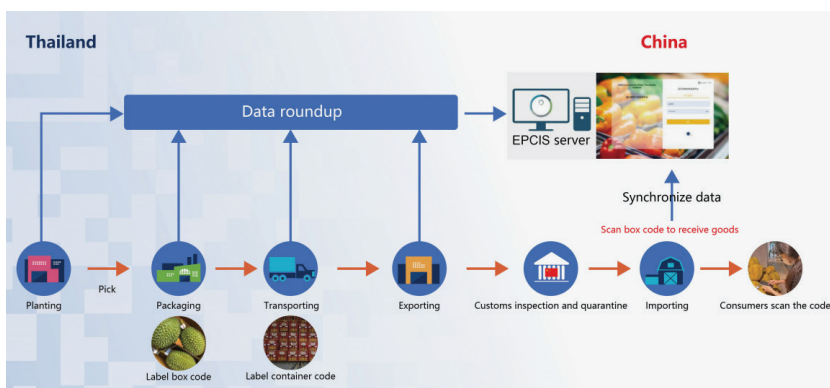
Thailand

China

Data roundup

EPCIS server

Synchronize data

Scan box code to receive goods

Planting

Pick

Packaging

Transporting

Exporting

Customs inspection and quarantine

Importing

Consumers scan the code

Label box code

Label container code